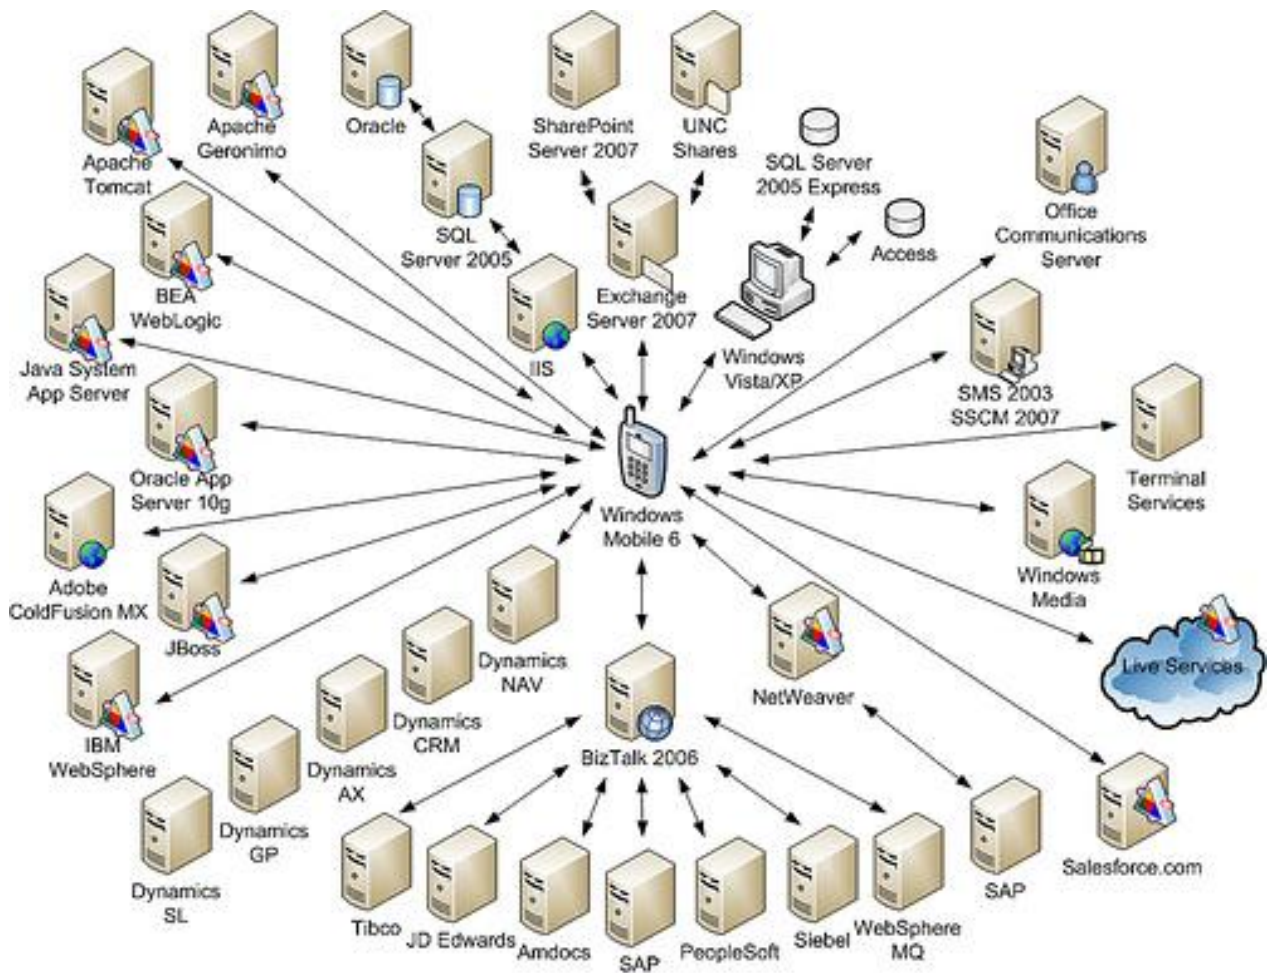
Apache Tomcat

Apache Geronimo

Oracle

SQL Server 2005

SharePoint Server 2007

UNC Shares

SQL Server 2005 Express

Access

Office Communications Server

BEA WebLogic

IIS

Exchange Server 2007

Windows Vista/XP

Java System App Server

SMS 2003 SSCM 2007

Oracle App Server 10g

Windows Mobile 6

Terminal Services

Adobe ColdFusion MX

JBoss

Windows Media

Dynamics NAV

NetWeaver

Live Services

IBM WebSphere

Dynamics CRM

BizTalk 2006

Dynamics AX

Dynamics GP

Dynamics SL

Tibco

JD Edwards

Amdocs

SAP

PeopleSoft

Siebel

WebSphere MQ

SAP

Salesforce.com